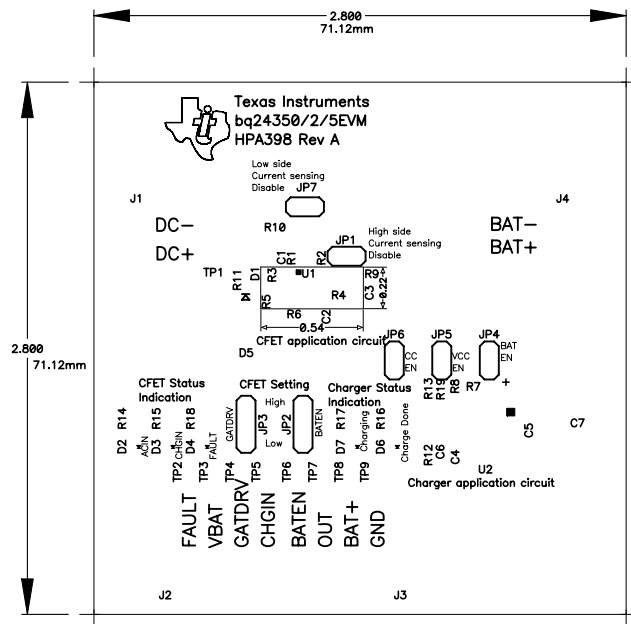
2.800
71.12mm

2.800
71.12mm

Texas Instruments
bq24350/2/5EVM
HPA398 Rev A

Low side
Current sensing
Disable
JP7

J1

J4

R10

DC−

DC+

JP1
High side
Current sensing
Disable

BAT−

BAT+

TP1

R11 D1 R3 C1 R1 R2 U1 R9

C3 0.22

R5 R4

R6 C2

0.54

CFET application circuit

D5

JP6 CC EN

JP5 VCC EN

JP4 BAT EN

R13 R19 R8 R7 +

CFET Status Indication

CFET Setting

Charger Status Indication

High
GATDRV JP3 JP2 BATEN
Low

D2 R14 D3 R15 D4 R18

ACIN CHGIN FAULT

R17 R16 D7 D6

Charging Charge Done

C5

C7

R12 C6 C4

U2
Charger application circuit

TP2 TP3 TP4 TP5 TP6 TP7 TP8 TP9

FAULT VBAT GATDRV CHGIN BATEN OUT BAT+ GND

J2

J3